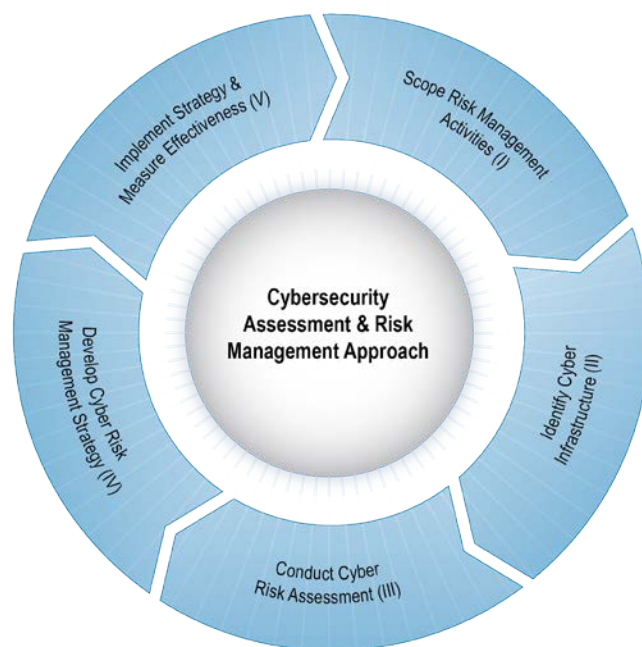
Cybersecurity Assessment & Risk Management Approach

Scope Risk Management Activities (I)

Identify Cyber Infrastructure (II)

Conduct Cyber Risk Assessment (III)

Develop Cyber Risk Management Strategy (IV)

Implement Strategy & Measure Effectiveness (V)